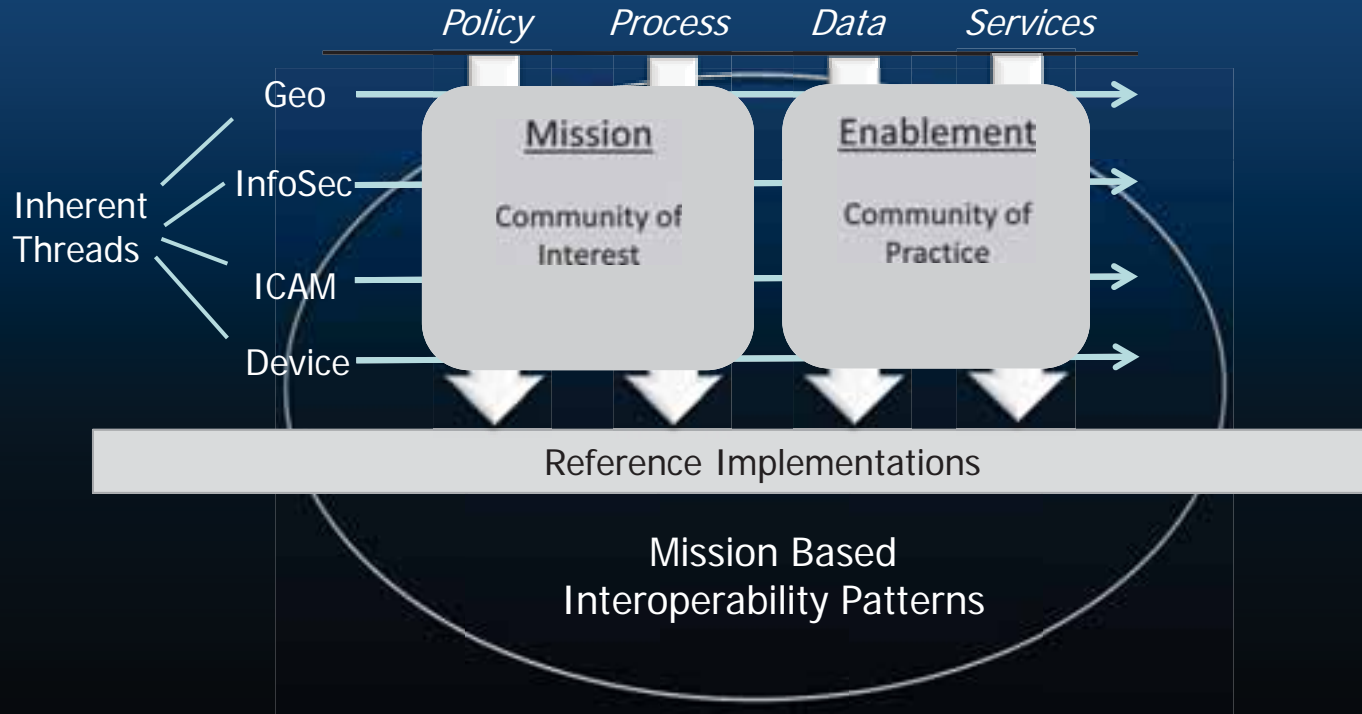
Policy Process Data Services

Inherent Threads

Geo

InfoSec

ICAM

Device

Mission

Community of Interest

Enablement

Community of Practice

Reference Implementations

Mission Based Interoperability Patterns